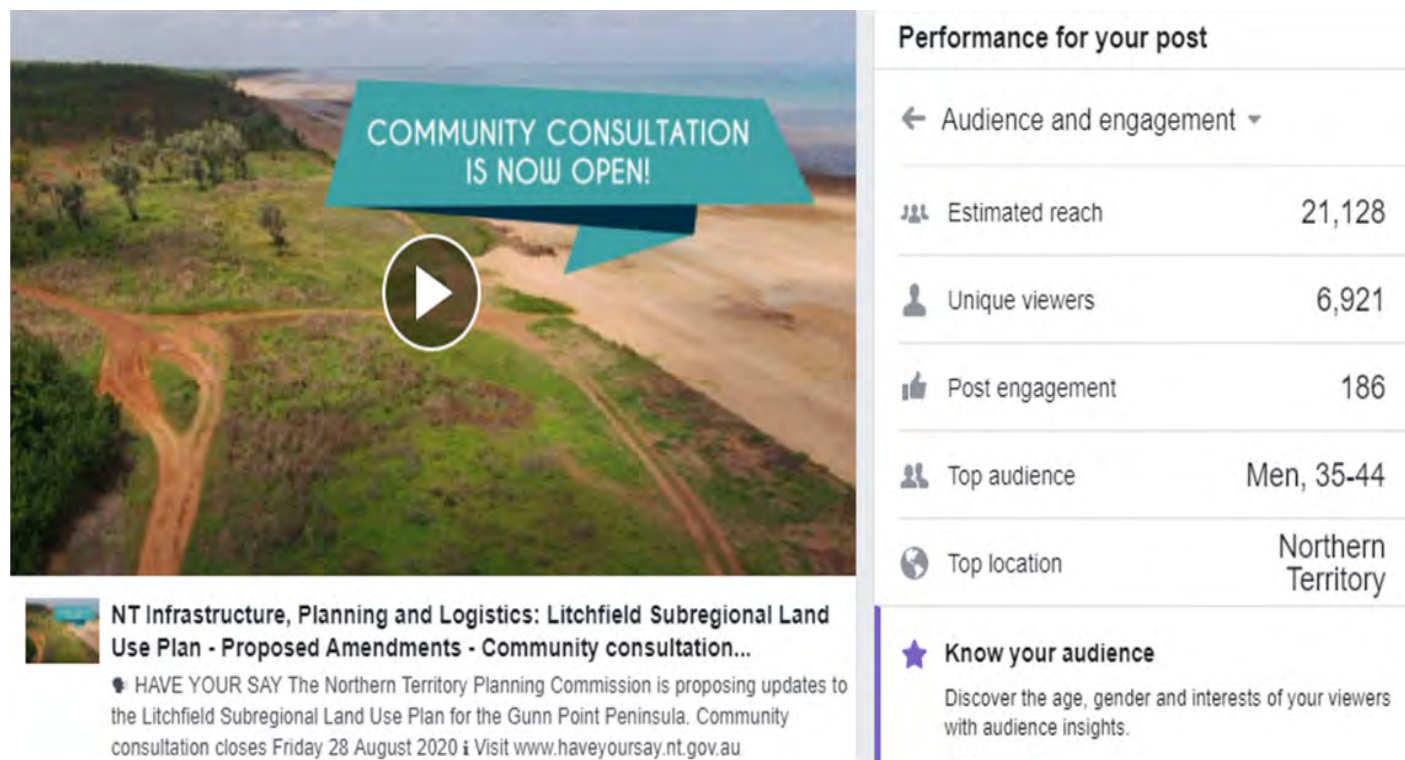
COMMUNITY CONSULTATION IS NOW OPEN!

NT Infrastructure, Planning and Logistics: Litchfield Subregional Land Use Plan - Proposed Amendments - Community consultation...

HAVE YOUR SAY The Northern Territory Planning Commission is proposing updates to the Litchfield Subregional Land Use Plan for the Gunn Point Peninsula. Community consultation closes Friday 28 August 2020 ℹ Visit www.haveyoursay.nt.gov.au

Performance for your post

Audience and engagement

| | |
|---|---|
| Estimated reach | 21,128 |
| Unique viewers | 6,921 |
| Post engagement | 186 |
| Top audience | Men, 35-44 |
| Top location | Northern Territory |

Know your audience

Discover the age, gender and interests of your viewers with audience insights.